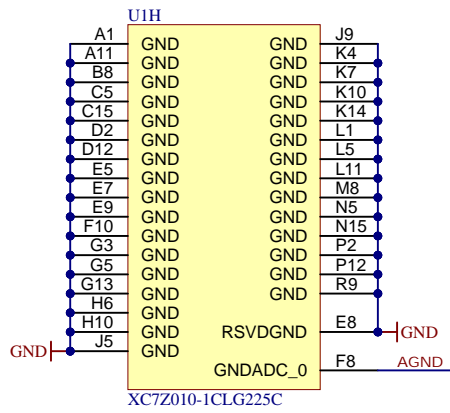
U1H

A1 GND
A11 GND
B8 GND
C5 GND
C15 GND
D2 GND
D12 GND
E5 GND
E7 GND
E9 GND
F10 GND
G3 GND
G5 GND
G13 GND
H6 GND
H10 GND
J5 GND

GND J9
GND K4
GND K7
GND K10
GND K14
GND L1
GND L5
GND L11
GND M8
GND N5
GND N15
GND P2
GND P12
GND R9
RSVDGND E8
GNDADC_0 F8

GND
GND
AGND

XC7Z010-1CLG225C